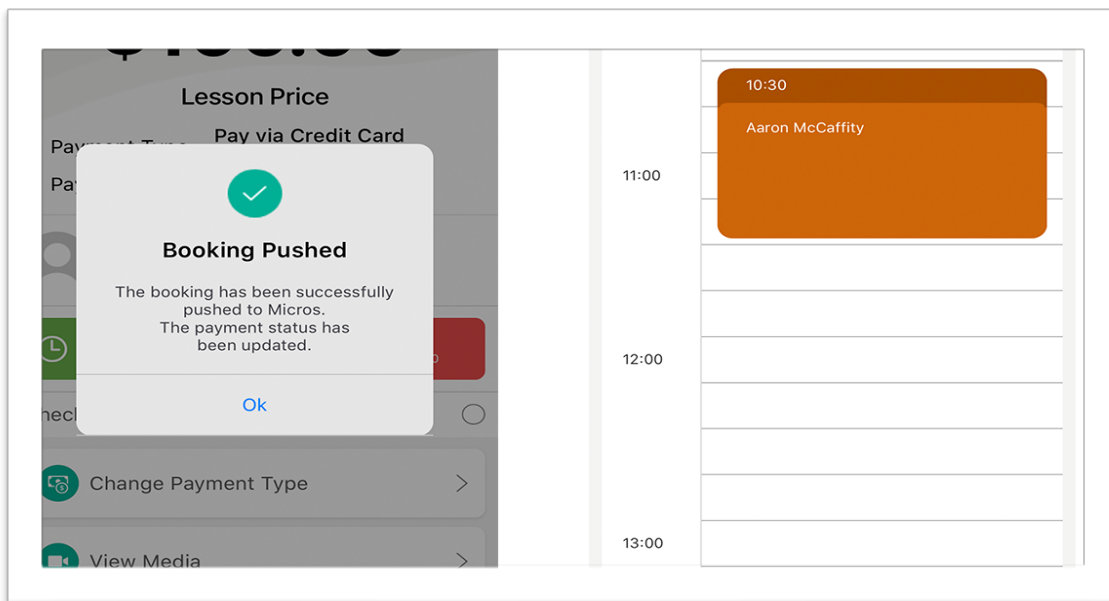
Lesson Price

Pay via Credit Card

Booking Pushed

The booking has been successfully pushed to Micros.
The payment status has been updated.

Ok

Change Payment Type

View Media

10:30

Aaron McCaffity

11:00

12:00

13:00